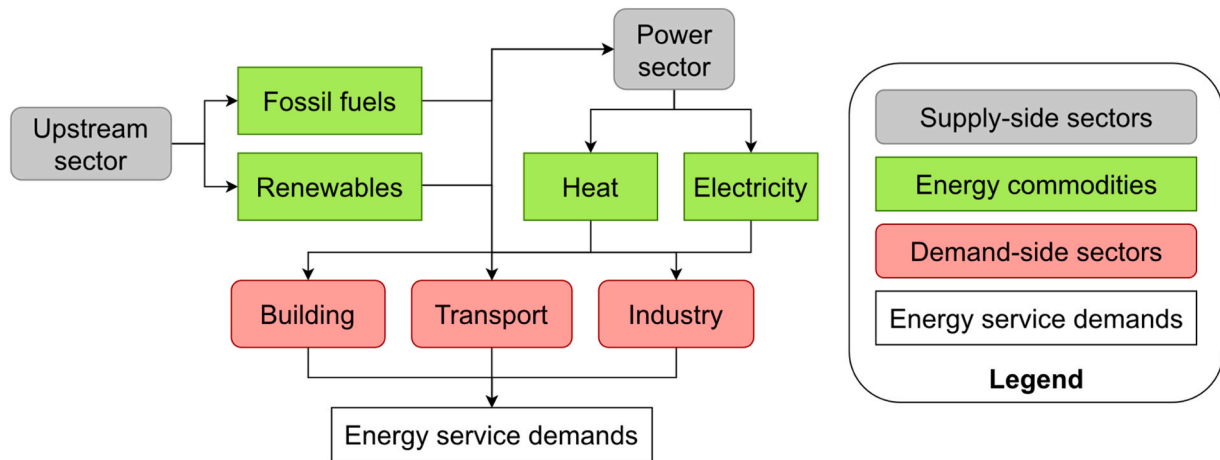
Power sector

Upstream sector

Fossil fuels

Renewables

Heat

Electricity

Building

Transport

Industry

Energy service demands

Supply-side sectors

Energy commodities

Demand-side sectors

Energy service demands

Legend